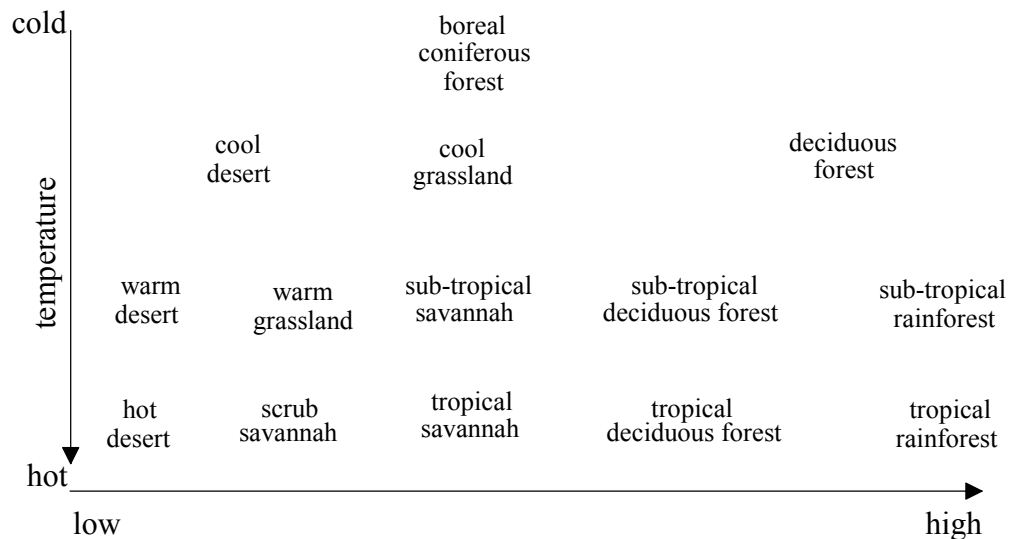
cold

temperature

hot

boreal coniferous forest

cool desert

cool grassland

deciduous forest

warm desert

warm grassland

sub-tropical savannah

sub-tropical deciduous forest

sub-tropical rainforest

hot desert

scrub savannah

tropical savannah

tropical deciduous forest

tropical rainforest

low

high